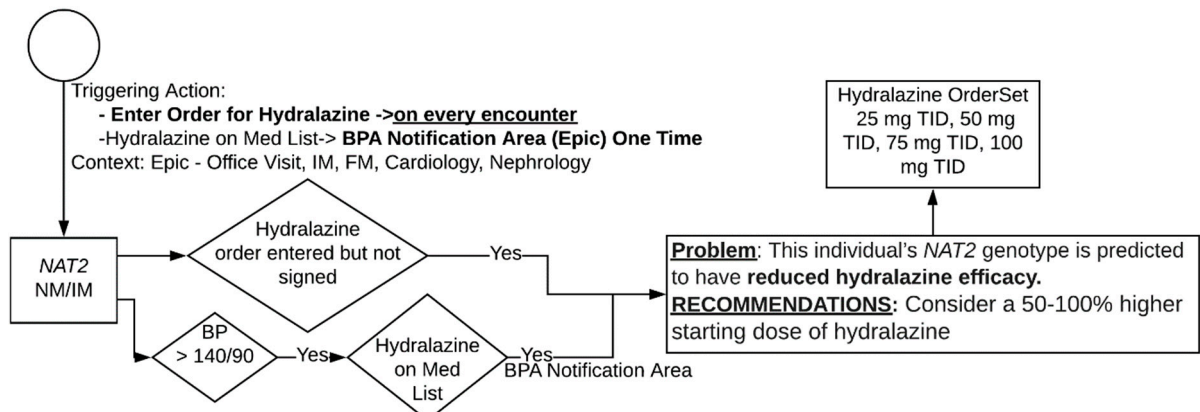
Triggering Action:
- Enter Order for Hydralazine ->on every encounter
-Hydralazine on Med List-> BPA Notification Area (Epic) One Time
Context: Epic - Office Visit, IM, FM, Cardiology, Nephrology

Hydralazine OrderSet 25 mg TID, 50 mg TID, 75 mg TID, 100 mg TID

NAT2 NM/IM

Hydralazine order entered but not signed

Yes

BP > 140/90

Yes

Hydralazine on Med List

Yes

BPA Notification Area

Problem: This individual's NAT2 genotype is predicted to have reduced hydralazine efficacy.
RECOMMENDATIONS: Consider a 50-100% higher starting dose of hydralazine